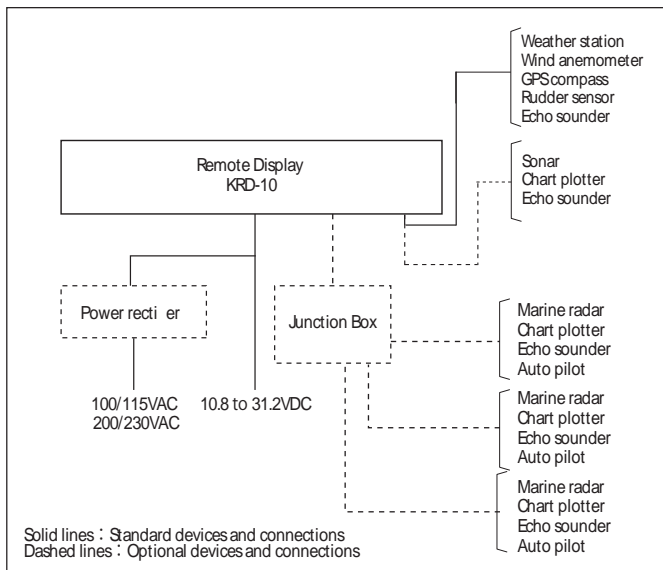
Weather station
Wind anemometer
GPScompass
Rudder sensor
Echo sounder

Remote Display
KRD-10

Sonar
Chart plotter
Echo sounder

Power recti er

Junction Box

Marine radar
Chart plotter
Echo sounder
Auto pilot

Marine radar
Chart plotter
Echo sounder
Auto pilot

100/115VAC
200/230VAC

10.8 to 31.2VDC

Marine radar
Chart plotter
Echo sounder
Auto pilot

Solid lines : Standard devices and connections
Dashed lines : Optional devices and connections